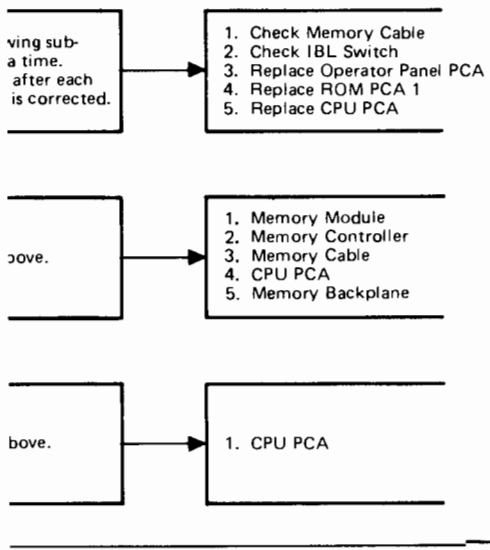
ving sub-
a time.
after each
is corrected.

1. Check Memory Cable
2. Check IBL Switch
3. Replace Operator Panel PCA
4. Replace ROM PCA 1
5. Replace CPU PCA

bove.

1. Memory Module
2. Memory Controller
3. Memory Cable
4. CPU PCA
5. Memory Backplane

bove.

1. CPU PCA